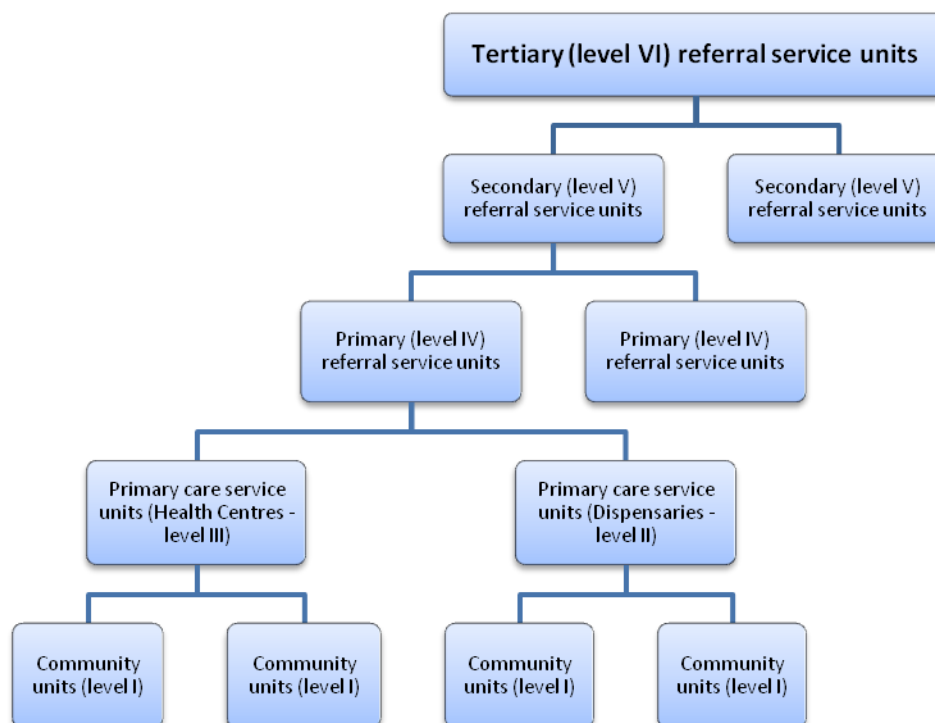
Tertiary (level VI) referral service units

Secondary (level V) referral service units

Secondary (level V) referral service units

Primary (level IV) referral service units

Primary (level IV) referral service units

Primary care service units (Health Centres - level III)

Primary care service units (Dispensaries - level II)

Community units (level I)

Community units (level I)

Community units (level I)

Community units (level I)